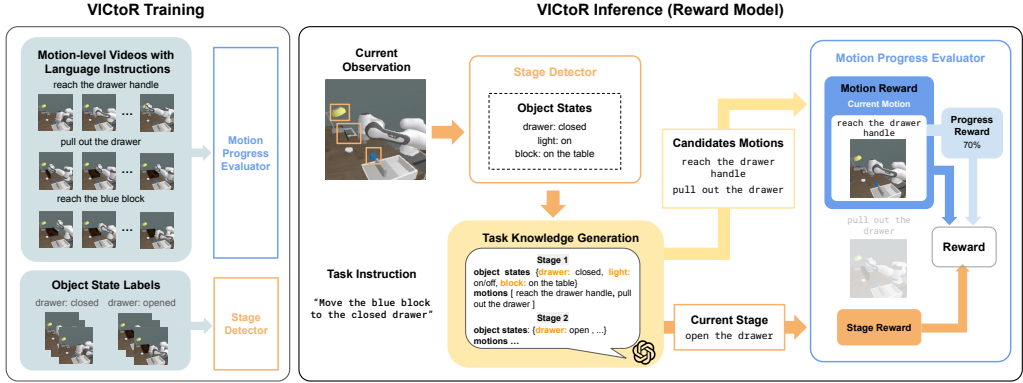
VICtoR Training

Motion-level Videos with Language Instructions

reach the drawer handle

...

pull out the drawer

...

reach the blue block

...

Motion Progress Evaluator

Object State Labels

drawer: closed drawer: opened

Stage Detector

VICtoR Inference (Reward Model)

Current Observation

Stage Detector

Object States

drawer: closed

light: on

block: on the table

Candidates Motions

reach the drawer handle

pull out the drawer

Task Instruction

"Move the blue block to the closed drawer"

Task Knowledge Generation

Stage 1

object states {drawer: closed, light: on/off, block: on the table}

motions [ reach the drawer handle, pull out the drawer ]

Stage 2

object states: {drawer: open , ...}

motions ...

Current Stage

open the drawer

Motion Progress Evaluator

Motion Reward

Current Motion

reach the drawer handle

Progress Reward

70%

pull out the drawer

Reward

Stage Reward